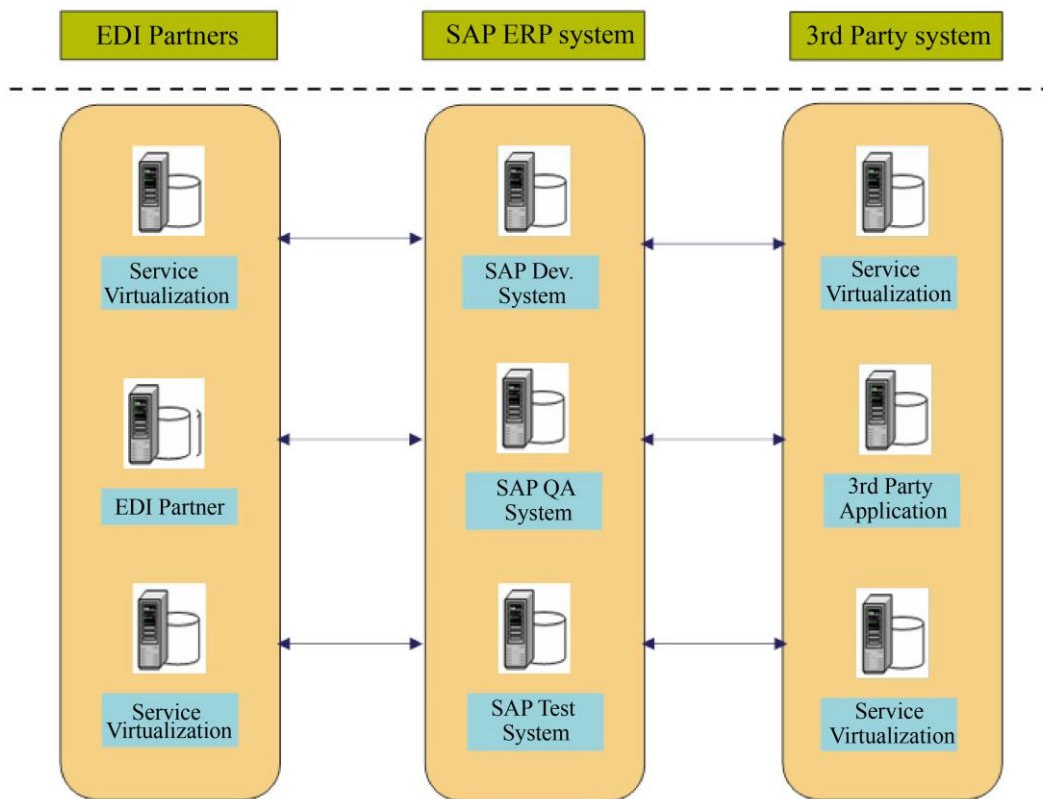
EDI Partners

SAP ERP system

3rd Party system

Service Virtualization

EDI Partner

Service Virtualization

SAP Dev. System

SAP QA System

SAP Test System

Service Virtualization

3rd Party Application

Service Virtualization